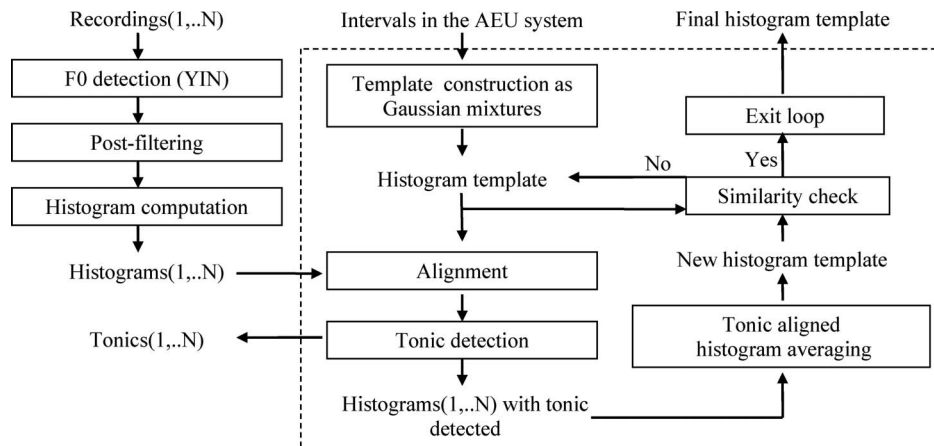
Recordings(1,..N)

F0 detection (YIN)

Post-filtering

Histogram computation

Histograms(1,..N)

Tonics(1,..N)

Intervals in the AEU system

Template construction as Gaussian mixtures

Histogram template

Alignment

Tonic detection

Histograms(1,..N) with tonic detected

Final histogram template

Exit loop

Yes

No

Similarity check

New histogram template

Tonic aligned histogram averaging